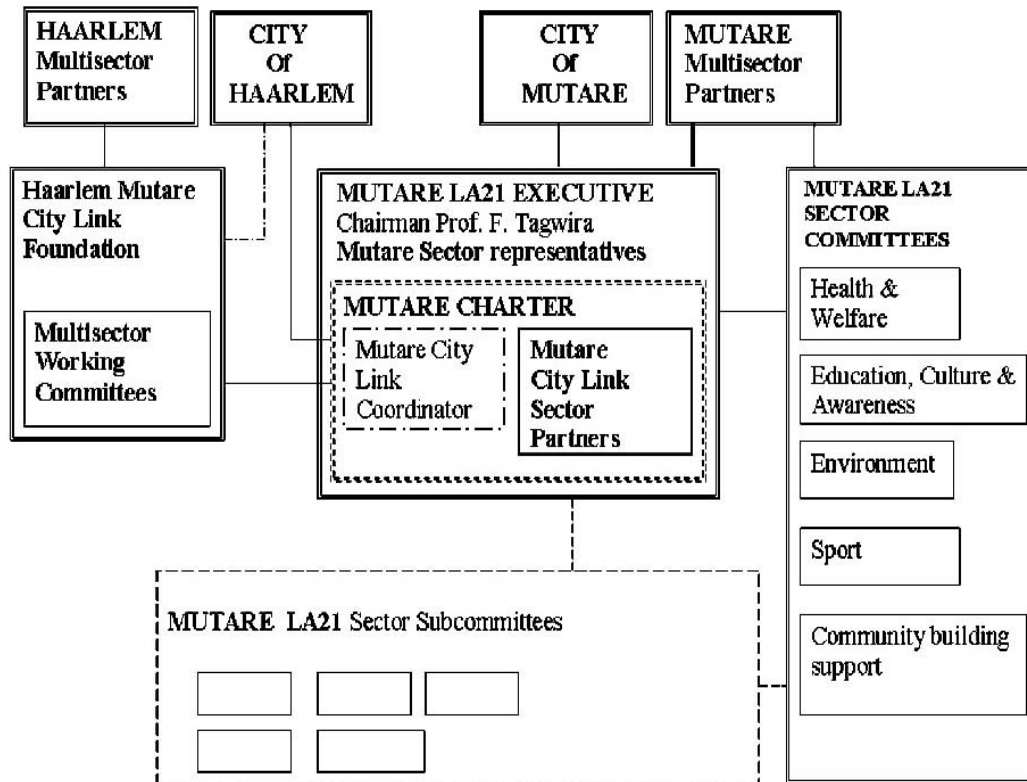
HAARLEM Multisector Partners

CITY Of HAARLEM

CITY Of MUTARE

MUTARE Multisector Partners

Haarlem Mutare City Link Foundation

Multisector Working Committees

MUTARE LA21 EXECUTIVE
Chairman Prof. F. Tagwira
Mutare Sector representatives

MUTARE CHARTER

Mutare City Link Coordinator

Mutare City Link Sector Partners

MUTARE LA21 SECTOR COMMITTEES

Health & Welfare

Education, Culture & Awareness

Environment

Sport

Community building support

MUTARE LA21 Sector Subcommittees